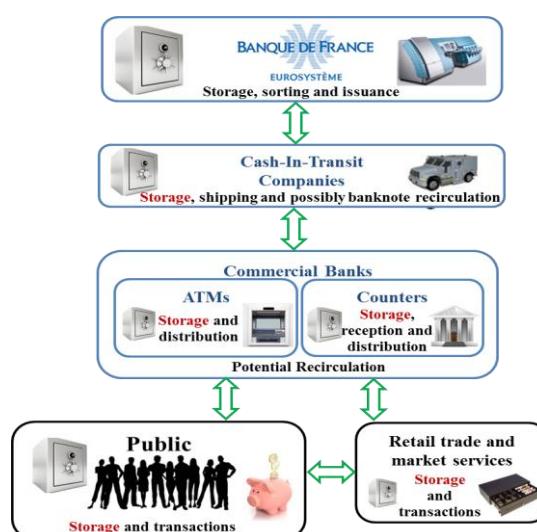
BANQUE DE FRANCE
EUROSYSTÈME
Storage, sorting and issuance

Cash-In-Transit Companies
Storage, shipping and possibly banknote recirculation

Commercial Banks

ATMs
Storage and distribution

Counters
Storage, reception and distribution

Potential Recirculation

Public
Storage and transactions

Retail trade and market services
Storage and transactions